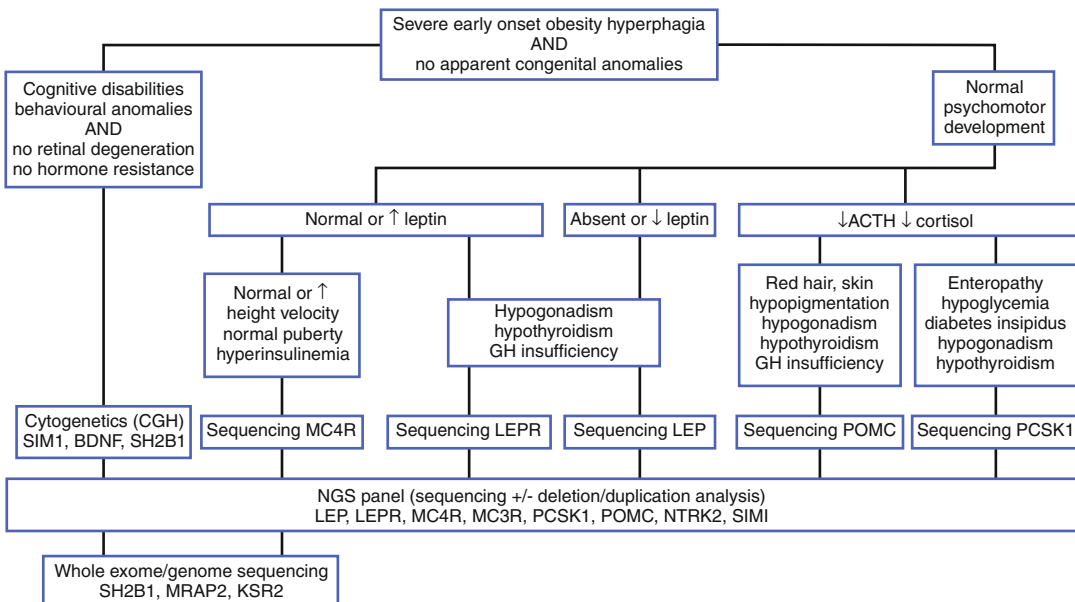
Severe early onset obesity hyperphagia
AND
no apparent congenital anomalies

Cognitive disabilities
behavioural anomalies
AND
no retinal degeneration
no hormone resistance

Normal
psychomotor
development

Normal or ↑ leptin

Absent or ↓ leptin

↓ACTH ↓ cortisol

Normal or ↑
height velocity
normal puberty
hyperinsulinemia

Hypogonadism
hypothyroidism
GH insufficiency

Red hair, skin
hypopigmentation
hypogonadism
hypothyroidism
GH insufficiency

Enteropathy
hypoglycemia
diabetes insipidus
hypogonadism
hypothyroidism

Cytogenetics (CGH)
SIM1, BDNF, SH2B1

Sequencing MC4R

Sequencing LEPR

Sequencing LEP

Sequencing POMC

Sequencing PCSK1

NGS panel (sequencing +/- deletion/duplication analysis)
LEP, LEPR, MC4R, MC3R, PCSK1, POMC, NTRK2, SIMI

Whole exome/genome sequencing
SH2B1, MRAP2, KSR2